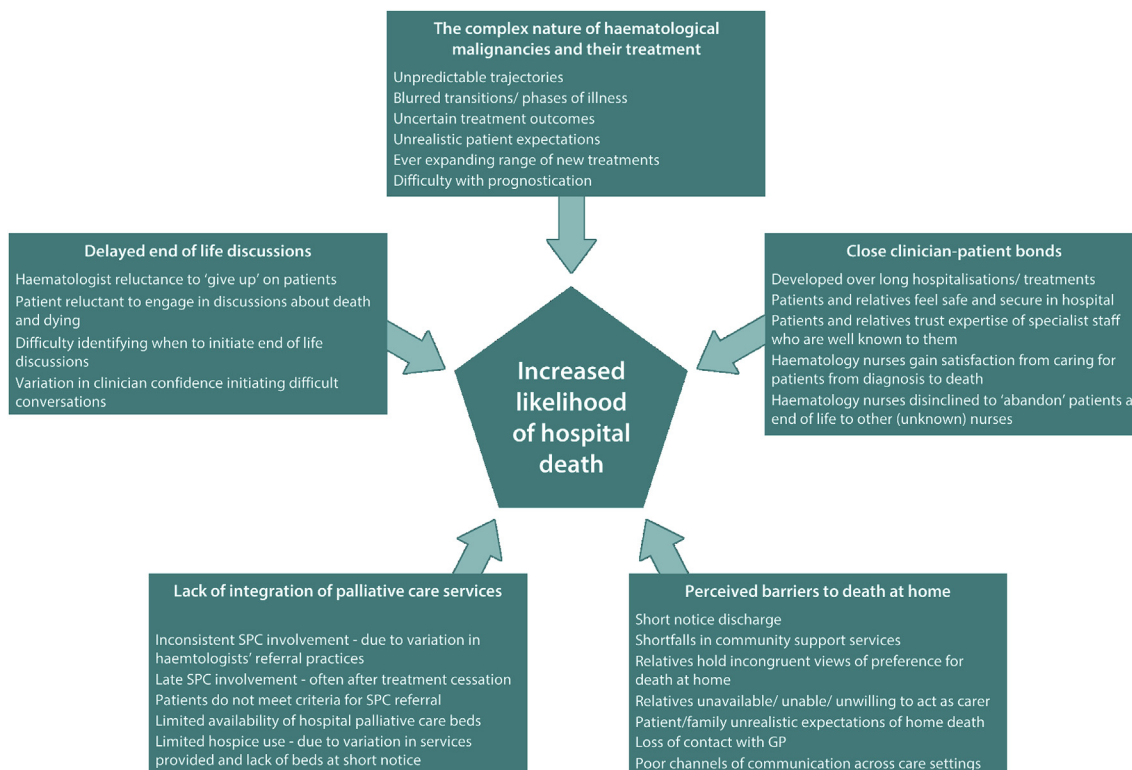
The complex nature of haematological malignancies and their treatment

Unpredictable trajectories
Blurred transitions/ phases of illness
Uncertain treatment outcomes
Unrealistic patient expectations
Ever expanding range of new treatments
Difficulty with prognostication

Delayed end of life discussions

Haematologist reluctance to 'give up' on patients
Patient reluctant to engage in discussions about death and dying
Difficulty identifying when to initiate end of life discussions
Variation in clinician confidence initiating difficult conversations

Increased likelihood of hospital death

Close clinician-patient bonds

Developed over long hospitalisations/ treatments
Patients and relatives feel safe and secure in hospital
Patients and relatives trust expertise of specialist staff who are well known to them
Haematology nurses gain satisfaction from caring for patients from diagnosis to death
Haematology nurses disinclined to 'abandon' patients a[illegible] end of life to other (unknown) nurses

Lack of integration of palliative care services

Inconsistent SPC involvement - due to variation in haemtologists' referral practices
Late SPC involvement - often after treatment cessation
Patients do not meet criteria for SPC referral
Limited availability of hospital palliative care beds
Limited hospice use - due to variation in services provided and lack of beds at short notice

Perceived barriers to death at home

Short notice discharge
Shortfalls in community support services
Relatives hold incongruent views of preference for death at home
Relatives unavailable/ unable/ unwilling to act as carer
Patient/family unrealistic expectations of home death
Loss of contact with GP
Poor channels of communication across care settings